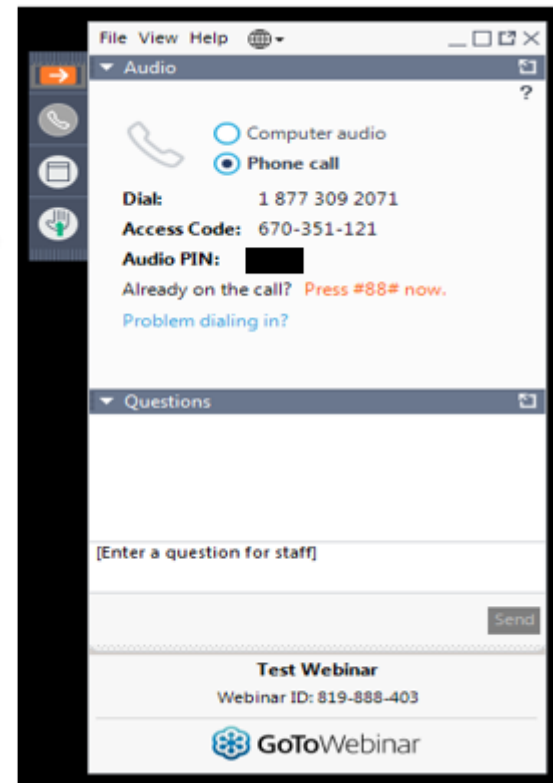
File View Help

Audio

?

Computer audio

Phone call

Dial: 1 877 309 2071

Access Code: 670-351-121

Audio PIN:

Already on the call? Press #88# now.

Problem dialing in?

Questions

[Enter a question for staff]

Send

Test Webinar

Webinar ID: 819-888-403

GoToWebinar